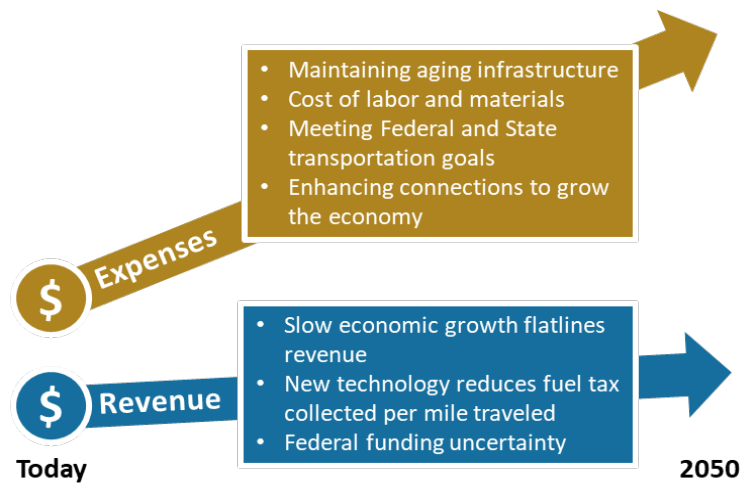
- Maintaining aging infrastructure
- Cost of labor and materials
- Meeting Federal and State transportation goals
- Enhancing connections to grow the economy

$ Expenses

- Slow economic growth flatlines revenue
- New technology reduces fuel tax collected per mile traveled
- Federal funding uncertainty

$ Revenue

Today

2050